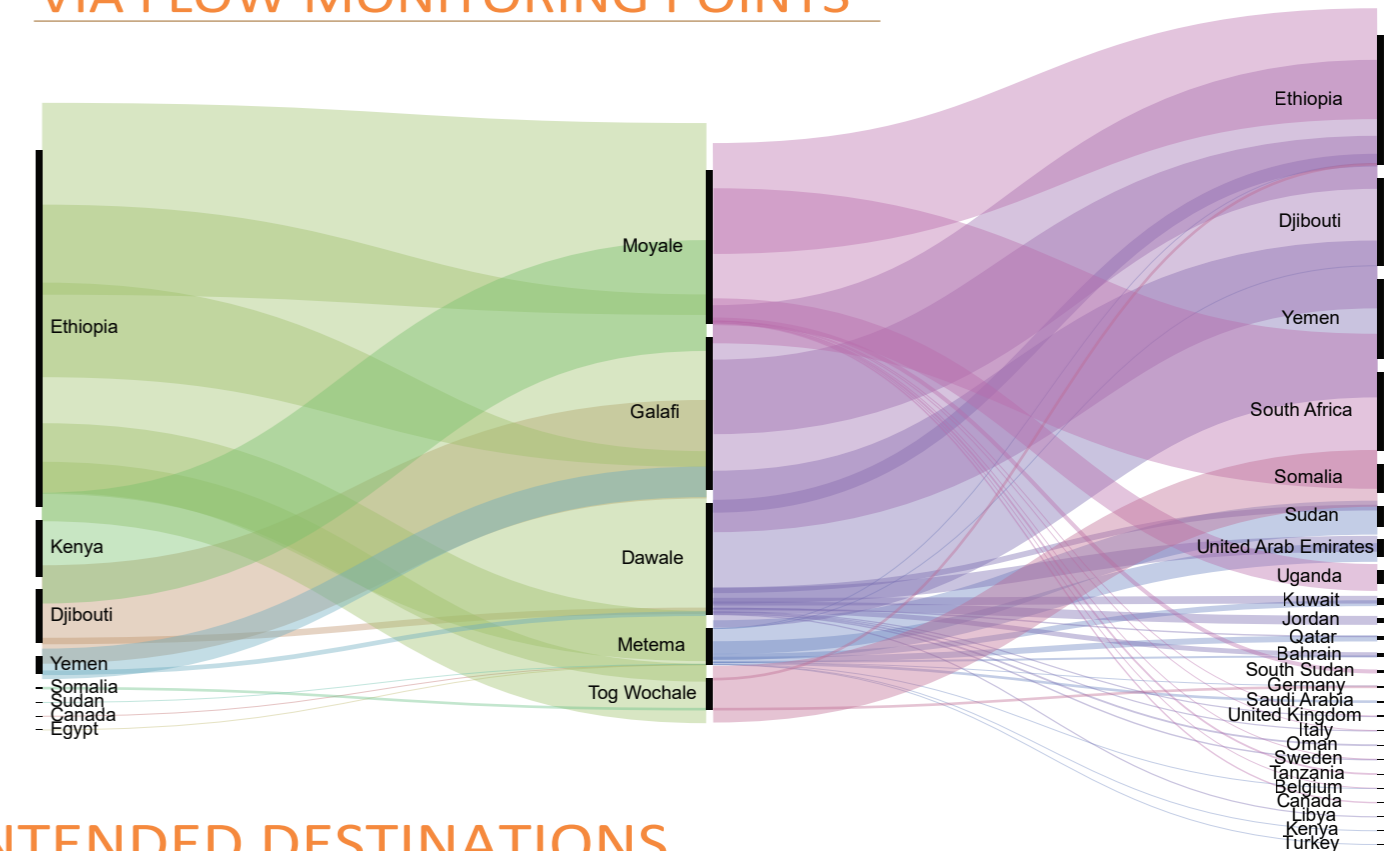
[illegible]

Ethiopia
Kenya
Djibouti
Yemen
Somalia
Sudan
Canada
Egypt

Moyale
Galafi
Dawale
Metema
Tog Wochale

Ethiopia
Djibouti
Yemen
South Africa
Somalia
Sudan
United Arab Emirates
Uganda
Kuwait
Jordan
Qatar
Bahrain
South Sudan
Germany
Saudi Arabia
United Kingdom
Italy
Oman
Sweden
Tanzania
Belgium
Canada
Libya
Kenya
Turkey

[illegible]NTENDED DESTINATIONS